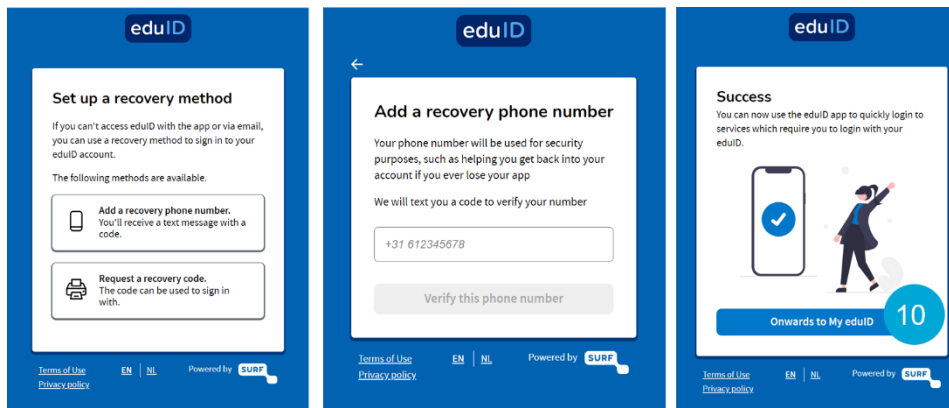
eduID

Set up a recovery method

If you can't access eduID with the app or via email, you can use a recovery method to sign in to your eduID account.

The following methods are available.

Add a recovery phone number.
You'll receive a text message with a code.

Request a recovery code.
The code can be used to sign in with.

Terms of Use
Privacy policy
EN | NL
Powered by SURF

eduID

←

Add a recovery phone number

Your phone number will be used for security purposes, such as helping you get back into your account if you ever lose your app

We will text you a code to verify your number

+31 612345678

Verify this phone number

Terms of Use
Privacy policy
EN | NL
Powered by SURF

eduID

Success
You can now use the eduID app to quickly login to services which require you to login with your eduID.

Onwards to My eduID

10

Terms of Use
Privacy policy
EN | NL
Powered by SURF